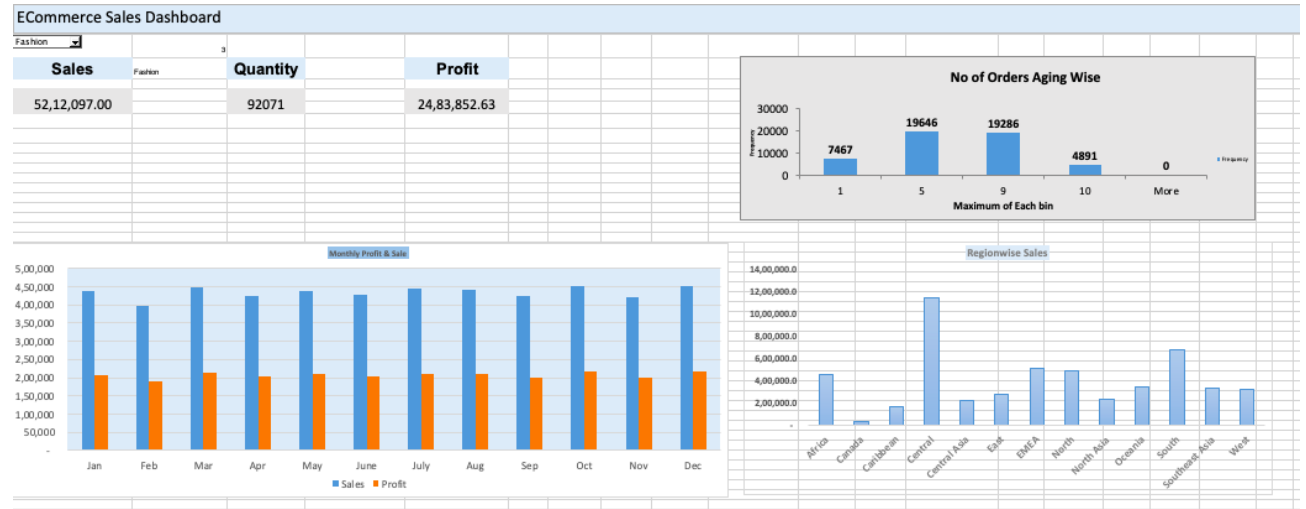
ECommerce Sales Dashboard

Fashion

3

| Sales | Fashion | Quantity | Profit |
|---|---|---|---|
| 52,12,097.00 | | 92071 | 24,83,852.63 |

No of Orders Aging Wise

30000
20000
10000
0

Frequency

7467
19646
19286
4891
0

1
5
9
10
More

Maximum of Each bin

Frequency

Monthly Profit & Sale

5,00,000
4,50,000
4,00,000
3,50,000
3,00,000
2,50,000
2,00,000
1,50,000
1,00,000
50,000
-

Jan Feb Mar Apr May June July Aug Sep Oct Nov Dec

Sales Profit

Regionwise Sales

14,00,000.0
12,00,000.0
10,00,000.0
8,00,000.0
6,00,000.0
4,00,000.0
2,00,000.0
-

Africa Canada Caribbean Central Central Asia East EMEA North North Asia Oceania South Southeast Asia West